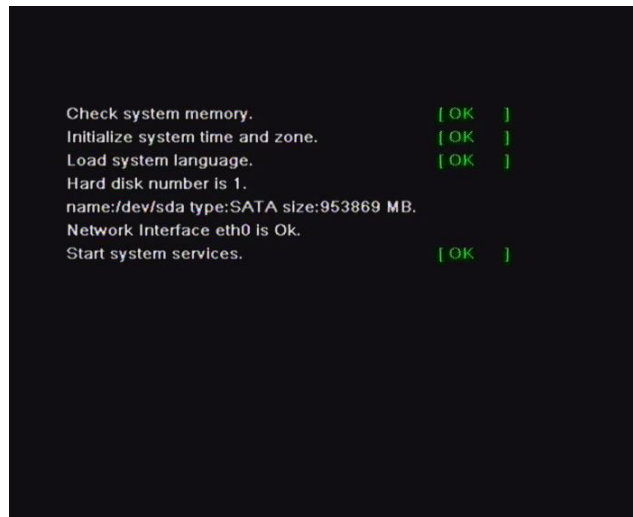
Check system memory. [ OK ]
Initialize system time and zone. [ OK ]
Load system language. [ OK ]
Hard disk number is 1.
name:/dev/sda type:SATA size:953869 MB.
Network Interface eth0 is Ok.
Start system services. [ OK ]